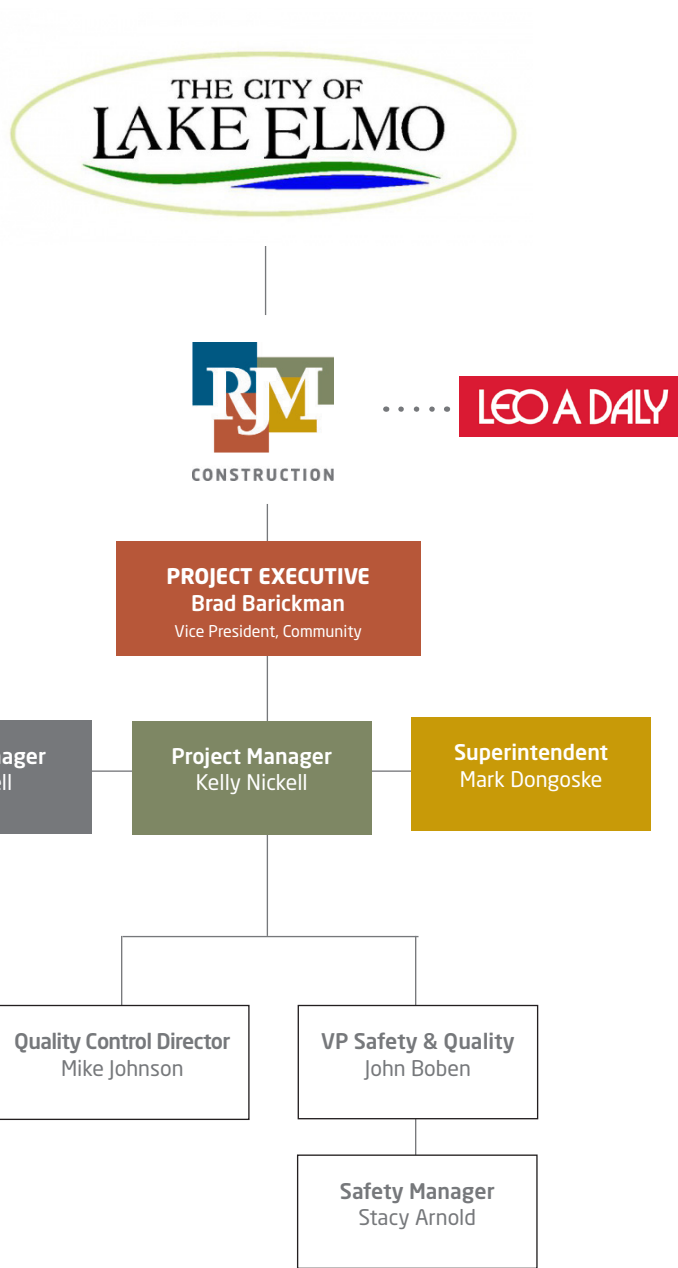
THE CITY OF
LAKE ELMO

RJM
CONSTRUCTION

LEO A DALY

PROJECT EXECUTIVE
Brad Barickman
Vice President, Community

ager
ll

Project Manager
Kelly Nickell

Superintendent
Mark Dongoske

Quality Control Director
Mike Johnson

VP Safety & Quality
John Boben

Safety Manager
Stacy Arnold